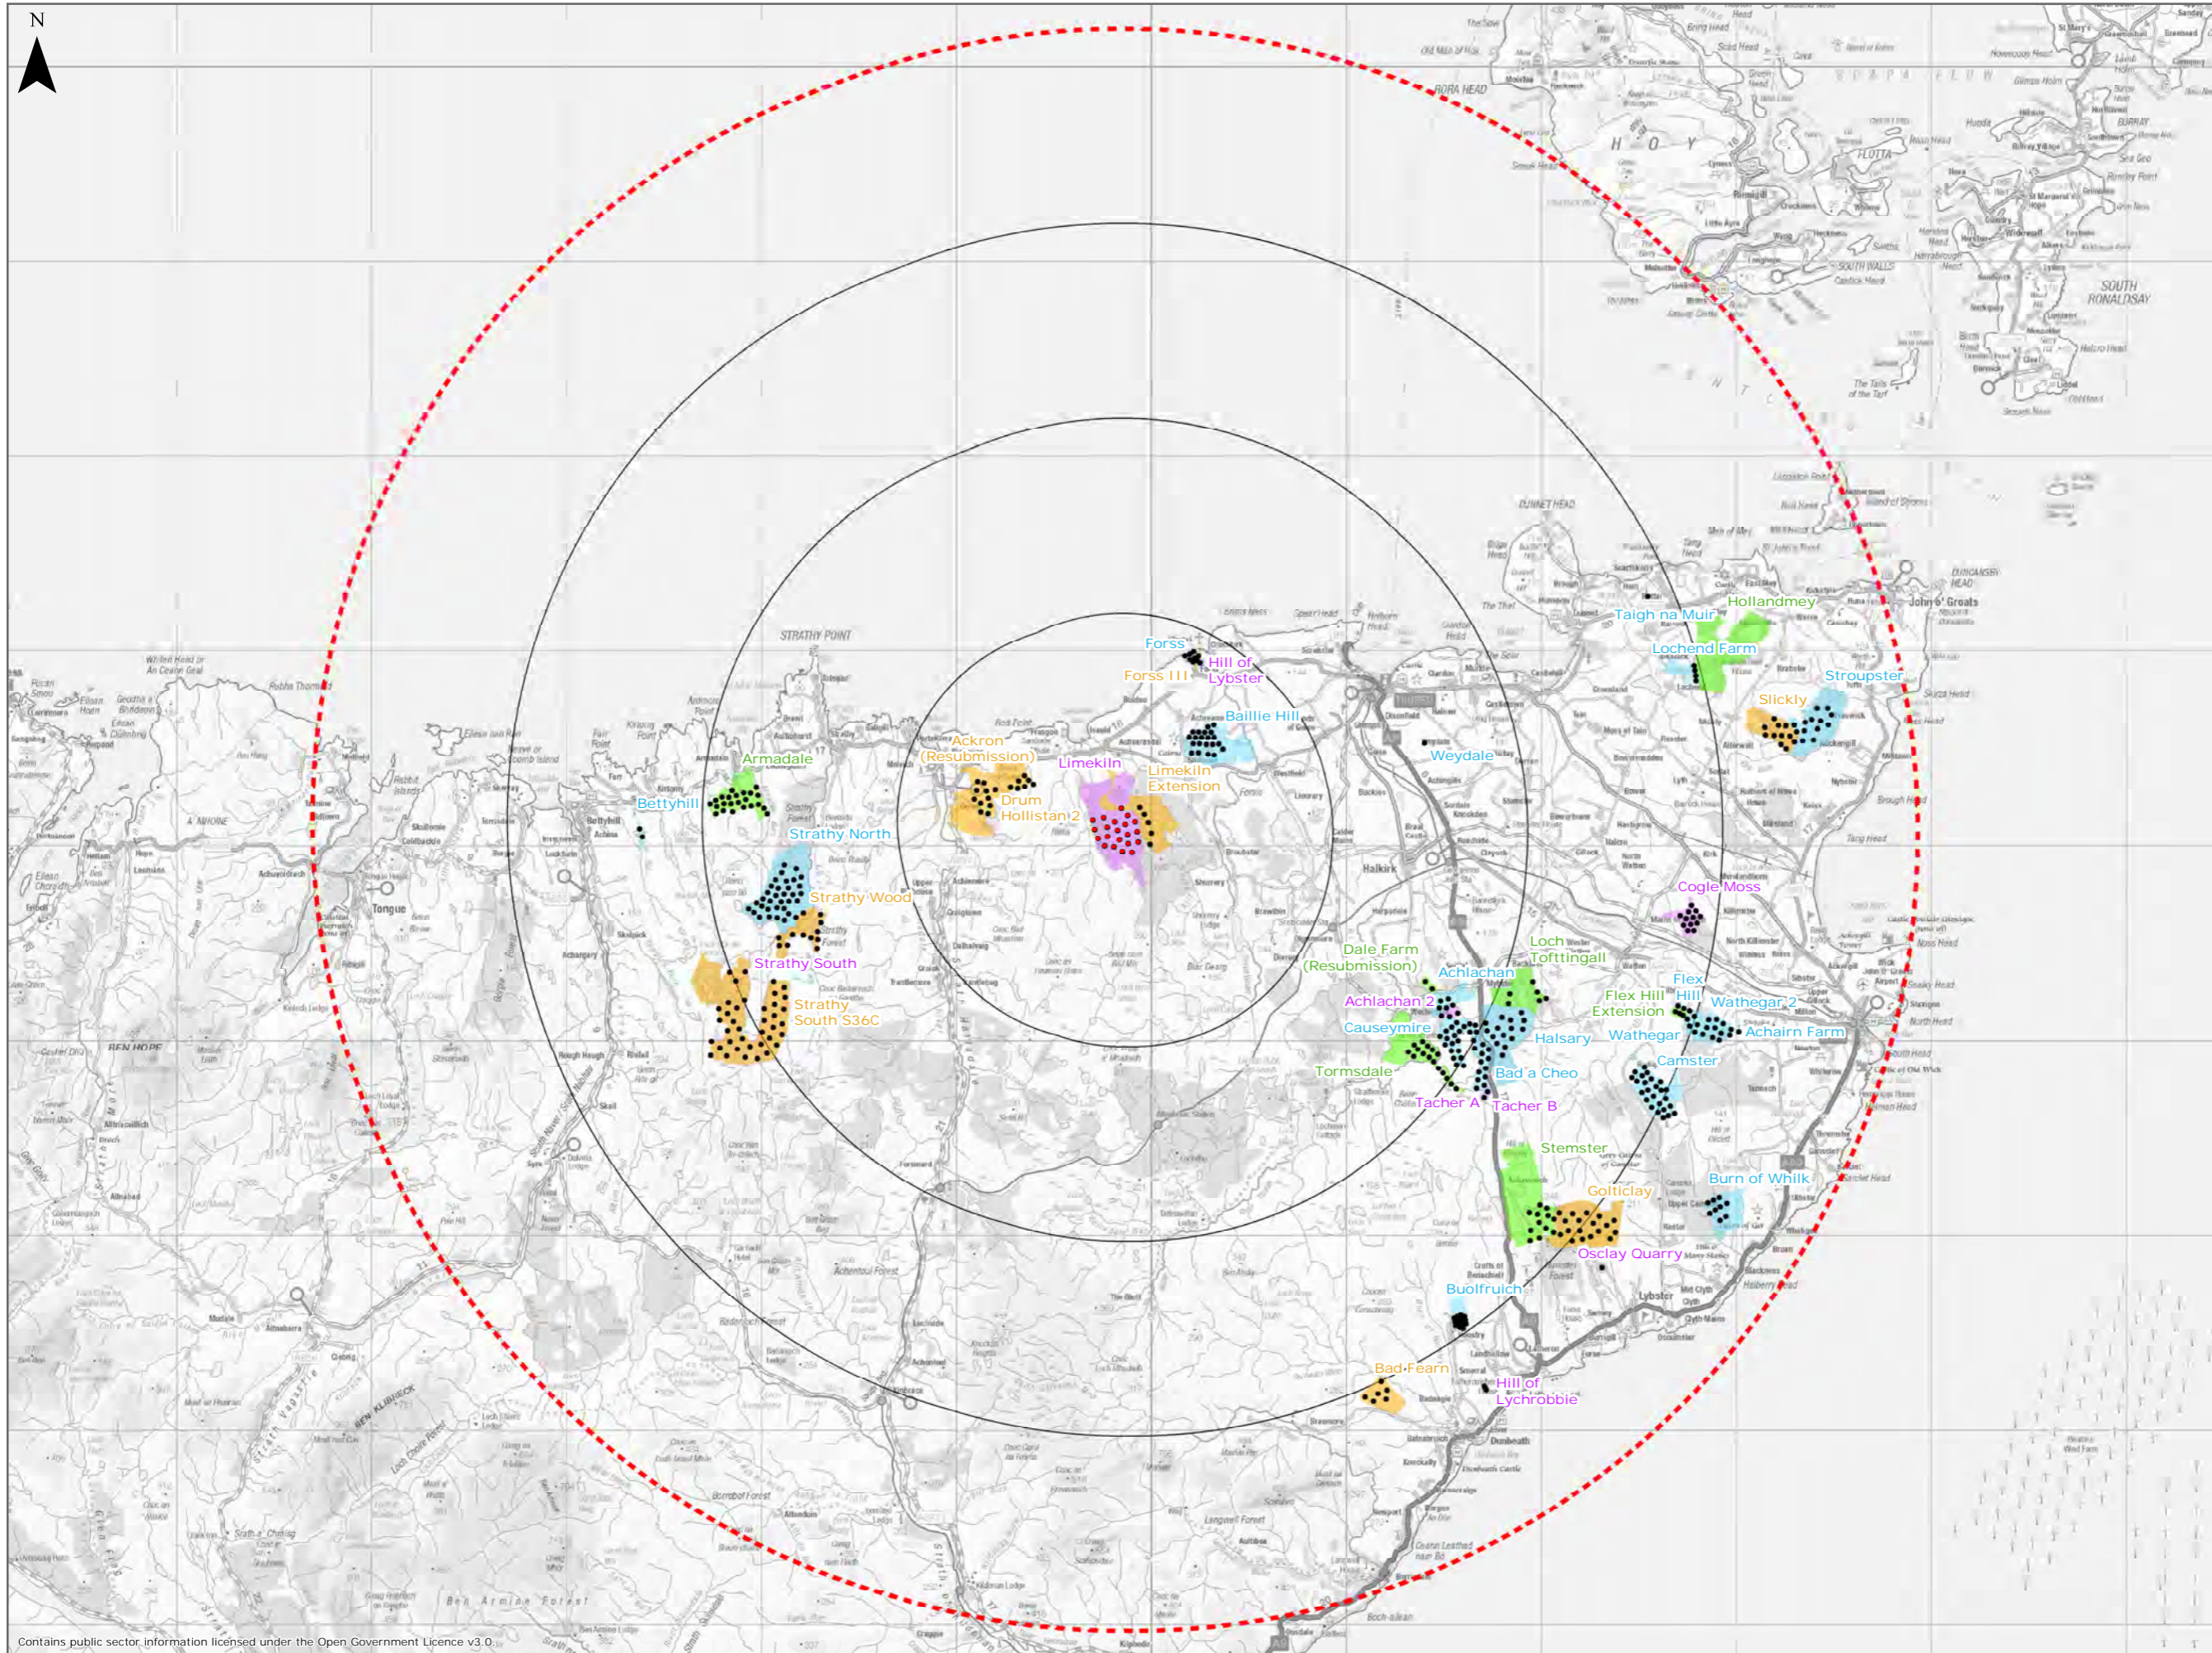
N

Forss
Hill of Lybster
Forss III
Baillie Hill
Taigh na Muir
Hollandmey
Lochend Farm
Stroupster
Slickly
Weydale
Armadale
Bettyhill
Ackron (Resubmission)
Limekiln
Limekiln Extension
Drum Hollistan 2
Strathy North
Strathy Wood
Strathy South
Strathy South S36C
Cogle Moss
Dale Farm (Resubmission)
Loch Tofttingall
Achlachan
Achlachan 2
Flex Hill Extension
Flex Hill
Wathegar 2
Achairn Farm
Causeymire
Halsary
Wathegar
Camster
Tormsdale
Bad a Cheo
Tacher A
Tacher B
Stemster
Burn of Whilk
Golticlay
Osclay Quarry
Buolfruich
Bad Fearn
Hill of Lychrobbie

STRATHY POINT
DUNNET HEAD
John o' Groats
DUNCANSBY HEAD
HOY
FLOTTA
SOUTH RONALDSAY
SOUTH WALLS
Tongue
Bettyhill
Halkirk
Lybster
BEN HOPE
BEN KLIBRECK
Ben Armine Forest
Achentoul Forest
Borrobol Forest

Contains public sector information licensed under the Open Government Licence v3.0